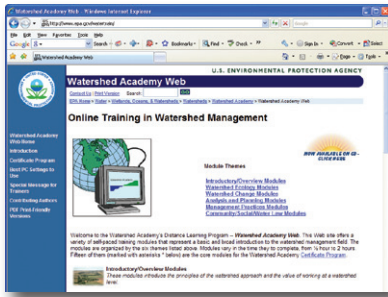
Watershed Academy Web - Windows Internet Explorer

http://www.epa.gov/watertrain/

File Edit View Favorites Tools Help

Google Search Bookmarks Find Check Sign In Convert Select

Watershed Academy Web

Page Tools

U.S. ENVIRONMENTAL PROTECTION AGENCY

Watershed Academy Web

Contact Us | Print Version Search: GO

EPA Home > Water > Wetlands, Oceans, & Watersheds > Watersheds > Watershed Academy > Watershed Academy Web

Watershed Academy Web Home

Introduction

Certificate Program

Best PC Settings to Use

Special Message for Trainers

Contributing Authors

PDF Print-Friendly Versions

Online Training in Watershed Management

NOW AVAILABLE ON CD-ROM

Module Themes

Introductory/Overview Modules
Watershed Ecology Modules
Watershed Change Modules
Analysis and Planning Modules
Management Practices Modules
Community/Social/Water Law Modules

Welcome to the Watershed Academy's Distance Learning Program -- Watershed Academy Web. This Web site offers a variety of self-paced training modules that represent a basic and broad introduction to the watershed management field. The modules are organized by the six themes listed above. Modules vary in the time they to complete, from ½ hour to 2 hours. Fifteen of them (marked with asterisks * below) are the core modules for the Watershed Academy Certificate Program.

Introductory/Overview Modules
These modules introduce the principles of the watershed approach and the value of working at a watershed level.